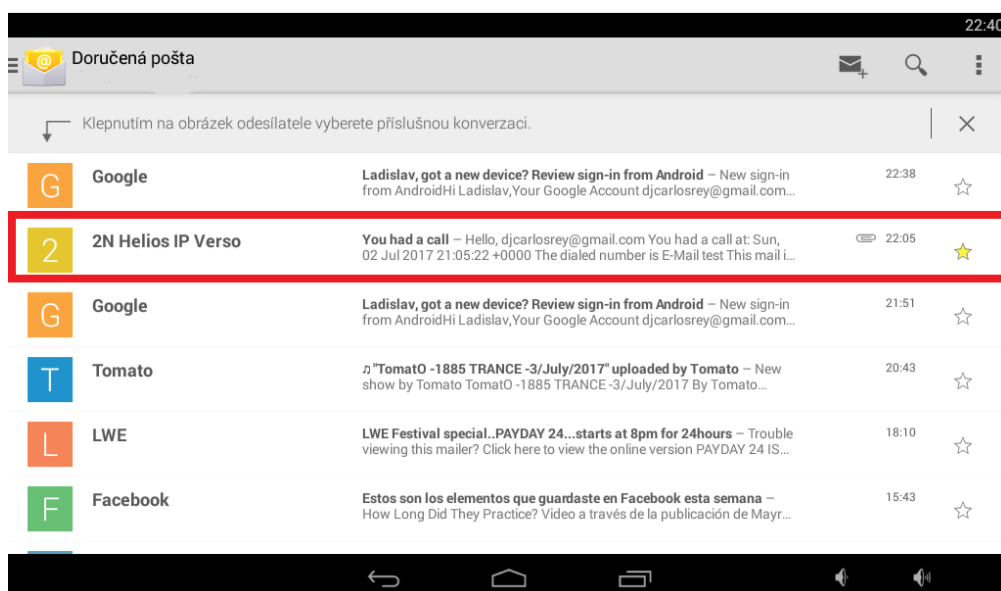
22:40

Doručená pošta

Klepnutím na obrázek odesílatele vyberete příslušnou konverzaci.

G Google Ladislav, got a new device? Review sign-in from Android – New sign-in from AndroidHi Ladislav,Your Google Account djcarlosrey@gmail.com... 22:38

2 2N Helios IP Verso You had a call – Hello, djcarlosrey@gmail.com You had a call at: Sun, 02 Jul 2017 21:05:22 +0000 The dialed number is E-Mail test This mail i... 22:05

G Google Ladislav, got a new device? Review sign-in from Android – New sign-in from AndroidHi Ladislav,Your Google Account djcarlosrey@gmail.com... 21:51

T Tomato ♫"TomatO -1885 TRANCE -3/July/2017" uploaded by Tomato – New show by Tomato TomatO -1885 TRANCE -3/July/2017 By Tomato... 20:43

L LWE LWE Festival special..PAYDAY 24...starts at 8pm for 24hours – Trouble viewing this mailer? Click here to view the online version PAYDAY 24 IS... 18:10

F Facebook Estos son los elementos que guardaste en Facebook esta semana – How Long Did They Practice? Video a través de la publicación de Mayr... 15:43